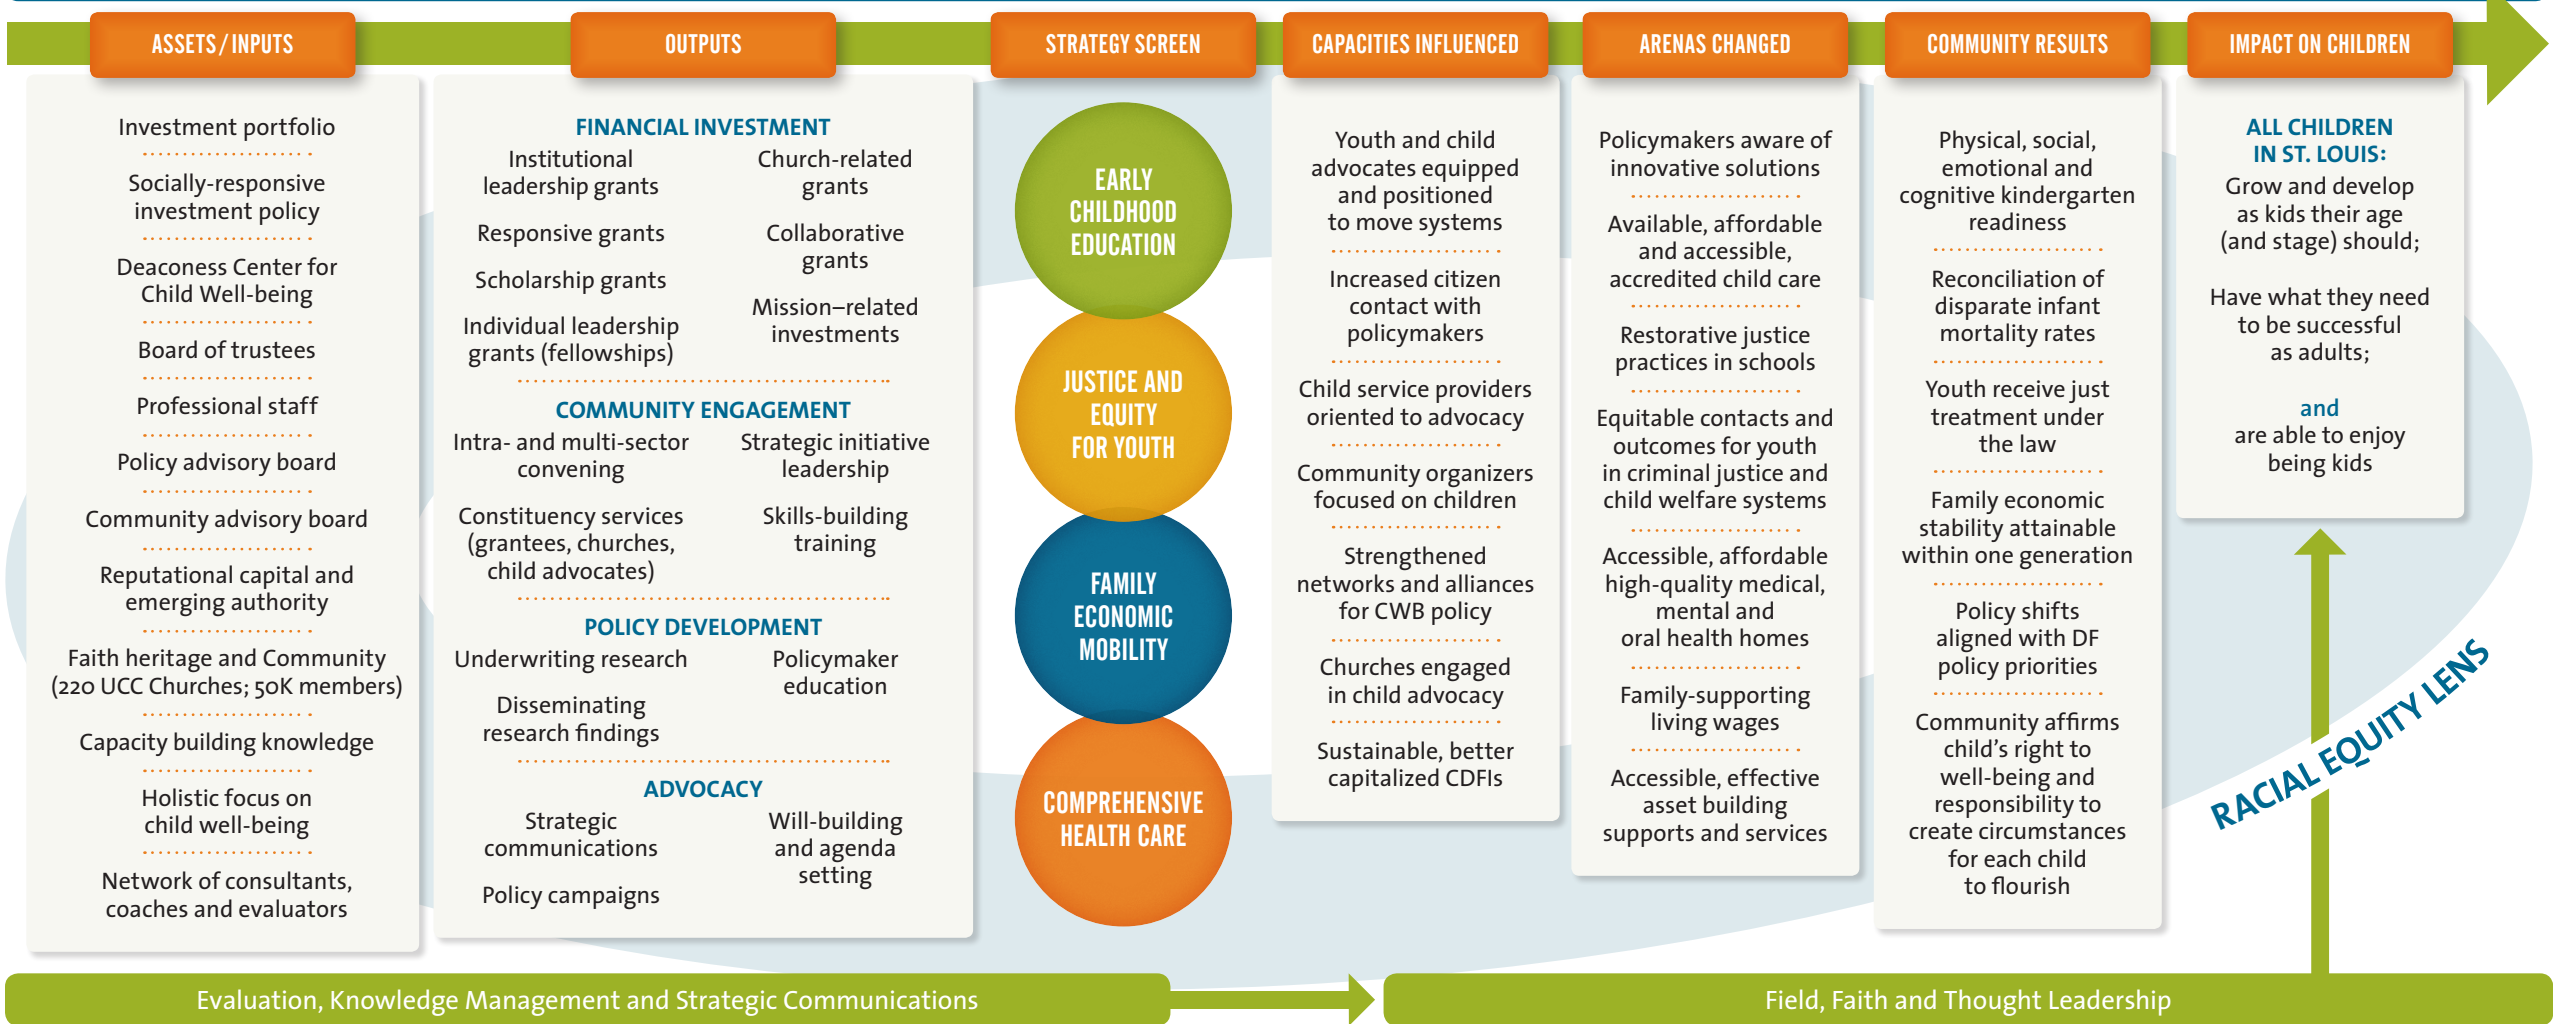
ASSETS / INPUTS

Investment portfolio

Socially-responsive investment policy

Deaconess Center for Child Well-being

Board of trustees

Professional staff

Policy advisory board

Community advisory board

Reputational capital and emerging authority

Faith heritage and Community (220 UCC Churches; 50K members)

Capacity building knowledge

Holistic focus on child well-being

Network of consultants, coaches and evaluators

OUTPUTS

FINANCIAL INVESTMENT

Institutional leadership grants

Responsive grants

Scholarship grants

Individual leadership grants (fellowships)

Church-related grants

Collaborative grants

Mission–related investments

COMMUNITY ENGAGEMENT

Intra- and multi-sector convening

Constituency services (grantees, churches, child advocates)

Strategic initiative leadership

Skills-building training

POLICY DEVELOPMENT

Underwriting research

Disseminating research findings

Policymaker education

ADVOCACY

Strategic communications

Policy campaigns

Will-building and agenda setting

STRATEGY SCREEN

EARLY CHILDHOOD EDUCATION

JUSTICE AND EQUITY FOR YOUTH

FAMILY ECONOMIC MOBILITY

COMPREHENSIVE HEALTH CARE

CAPACITIES INFLUENCED

Youth and child advocates equipped and positioned to move systems

Increased citizen contact with policymakers

Child service providers oriented to advocacy

Community organizers focused on children

Strengthened networks and alliances for CWB policy

Churches engaged in child advocacy

Sustainable, better capitalized CDFIs

ARENAS CHANGED

Policymakers aware of innovative solutions

Available, affordable and accessible, accredited child care

Restorative justice practices in schools

Equitable contacts and outcomes for youth in criminal justice and child welfare systems

Accessible, affordable high-quality medical, mental and oral health homes

Family-supporting living wages

Accessible, effective asset building supports and services

COMMUNITY RESULTS

Physical, social, emotional and cognitive kindergarten readiness

Reconciliation of disparate infant mortality rates

Youth receive just treatment under the law

Family economic stability attainable within one generation

Policy shifts aligned with DF policy priorities

Community affirms child's right to well-being and responsibility to create circumstances for each child to flourish

IMPACT ON CHILDREN

ALL CHILDREN IN ST. LOUIS:
Grow and develop as kids their age (and stage) should;

Have what they need to be successful as adults;

and
are able to enjoy being kids

RACIAL EQUITY LENS

Evaluation, Knowledge Management and Strategic Communications

Field, Faith and Thought Leadership